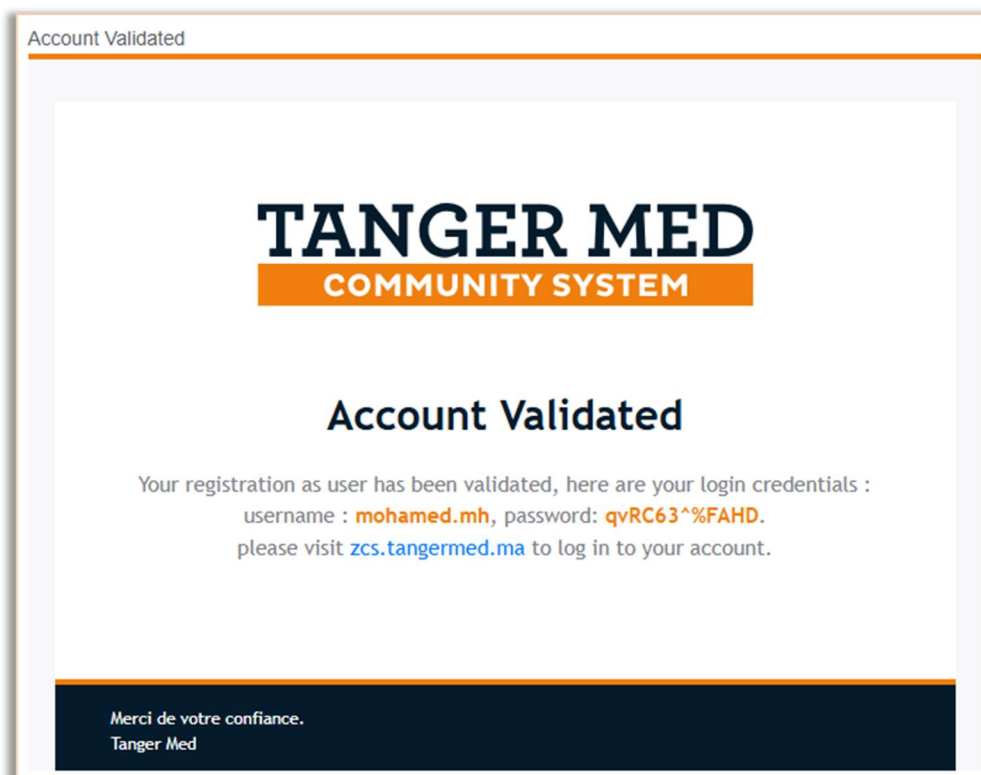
Account Validated

TANGER MED
COMMUNITY SYSTEM

Account Validated

Your registration as user has been validated, here are your login credentials : username : mohamed.mh, password: qvRC63^%FAHD. please visit zcs.tangermed.ma to log in to your account.

Merci de votre confiance.
Tanger Med